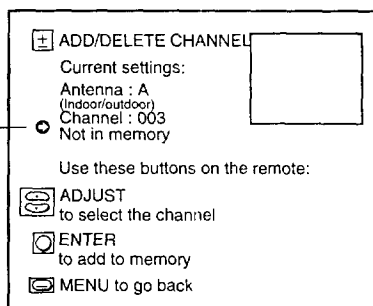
± ADD/DELETE CHANNEL

Current settings:

Antenna : A
(Indoor/outdoor)
Channel : 003
Not in memory

Use these buttons on the remote:

ADJUST
to select the channel

ENTER
to add to memory

MENU to go back